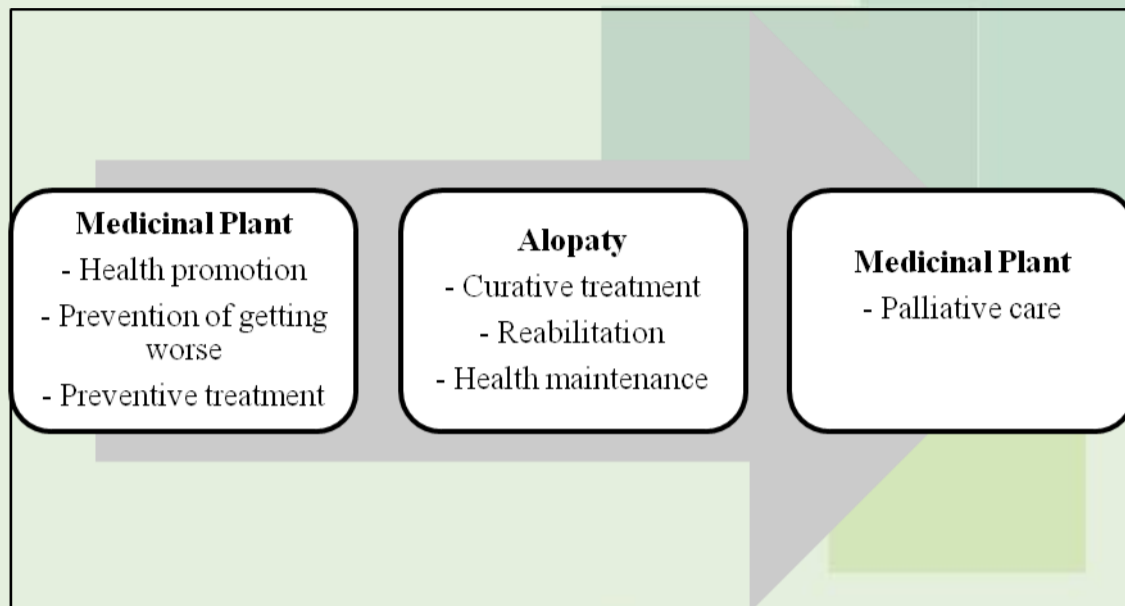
**Medicinal Plant**
- Health promotion
- Prevention of getting worse
- Preventive treatment

**Alopaty**
- Curative treatment
- Reabilitation
- Health maintenance

**Medicinal Plant**
- Palliative care